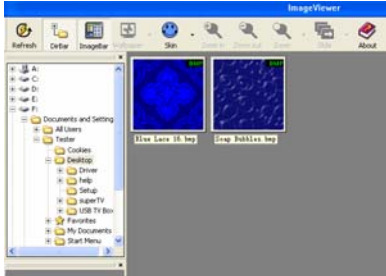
ImageViewer

Refresh
DirBar
ImageBar
Wallpaper
Skin
Zoom in
Zoom out
Zoom
Slide
About

A:
C:
D:
E:
F:
Documents and Setting
All Users
Tester
Cookies
Desktop
Driver
help
Setup
superTV
USB TV Box
Favorites
My Documents
Start Menu

BMP
Blue Lace 16.bmp
BMP
Soap Bubbles.bmp